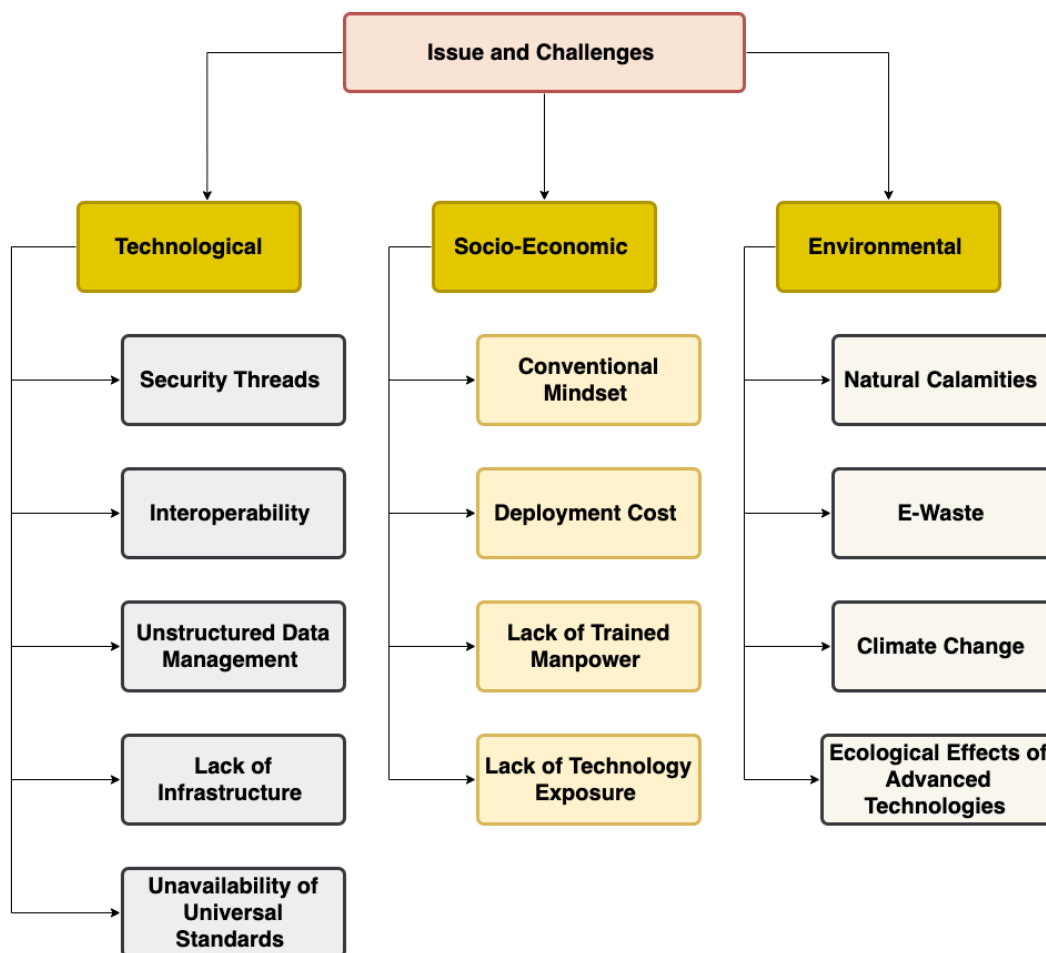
Issue and Challenges

Technological

Security Threads

Interoperability

Unstructured Data Management

Lack of Infrastructure

Unavailability of Universal Standards

Socio-Economic

Conventional Mindset

Deployment Cost

Lack of Trained Manpower

Lack of Technology Exposure

Environmental

Natural Calamities

E-Waste

Climate Change

Ecological Effects of Advanced Technologies